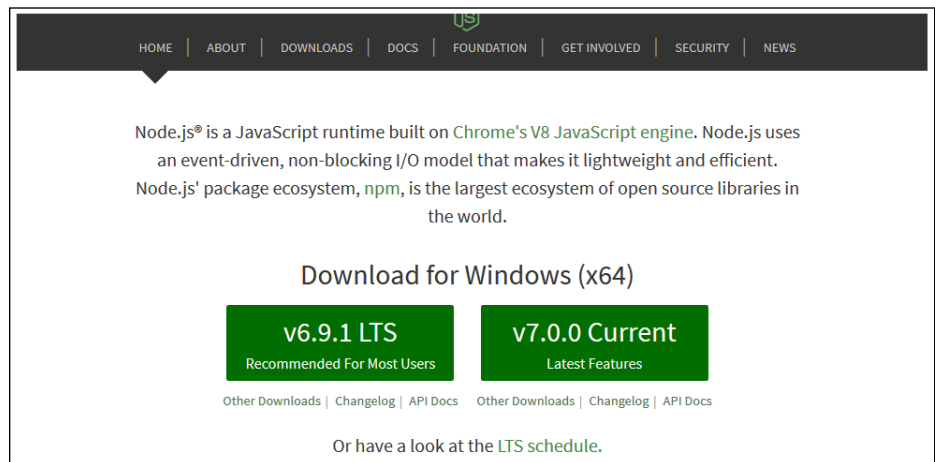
HOME | ABOUT | DOWNLOADS | DOCS | FOUNDATION | GET INVOLVED | SECURITY | NEWS

Node.js® is a JavaScript runtime built on Chrome's V8 JavaScript engine. Node.js uses an event-driven, non-blocking I/O model that makes it lightweight and efficient. Node.js' package ecosystem, npm, is the largest ecosystem of open source libraries in the world.

Download for Windows (x64)

v6.9.1 LTS
Recommended For Most Users

v7.0.0 Current
Latest Features

Other Downloads | Changelog | API Docs

Other Downloads | Changelog | API Docs

Or have a look at the LTS schedule.